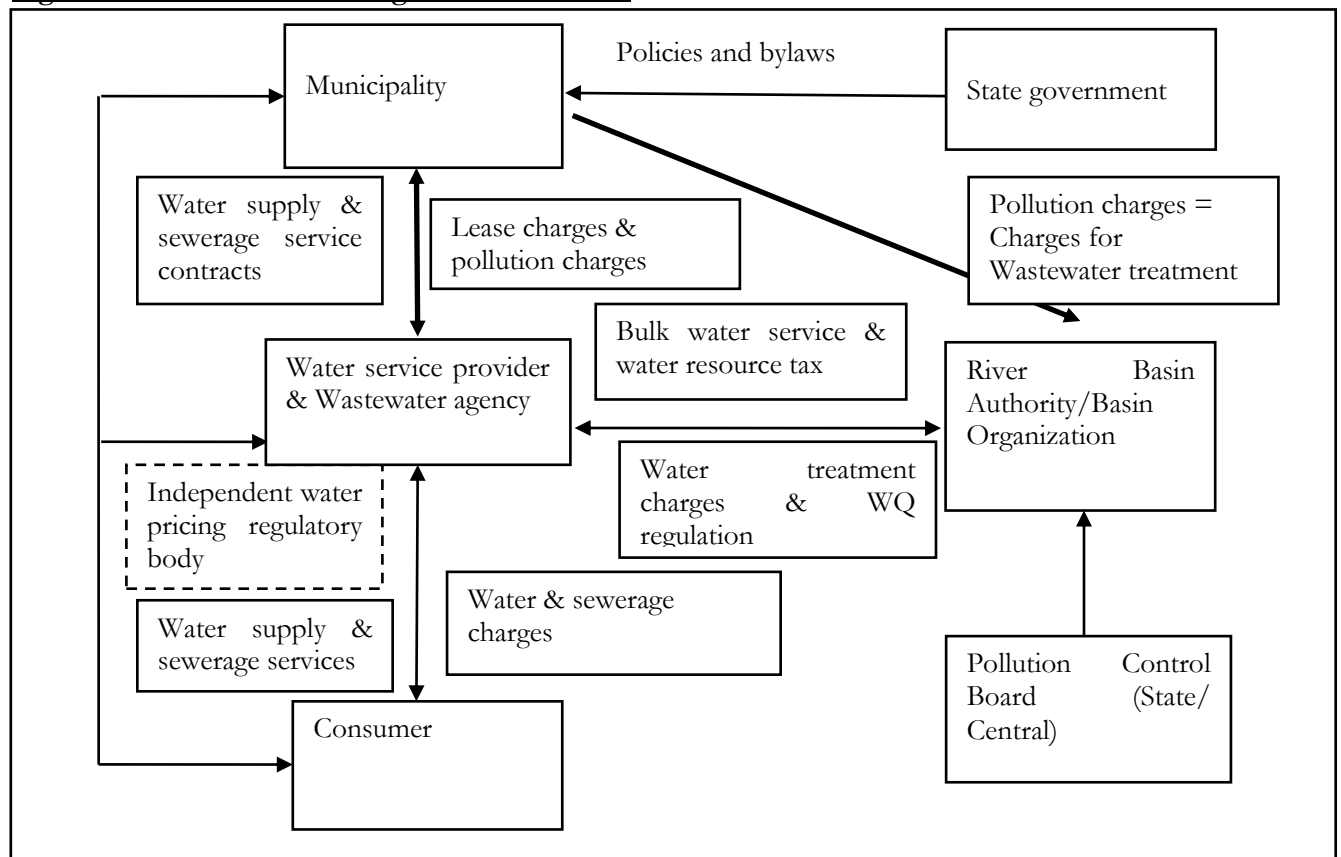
Municipality

Policies and bylaws

State government

Water supply & sewerage service contracts

Lease charges & pollution charges

Pollution charges = Charges for Wastewater treatment

Bulk water service & water resource tax

Water service provider & Wastewater agency

River Basin Authority/Basin Organization

Water treatment charges & WQ regulation

Independent water pricing regulatory body

Water & sewerage charges

Water supply & sewerage services

Pollution Control Board (State/ Central)

Consumer